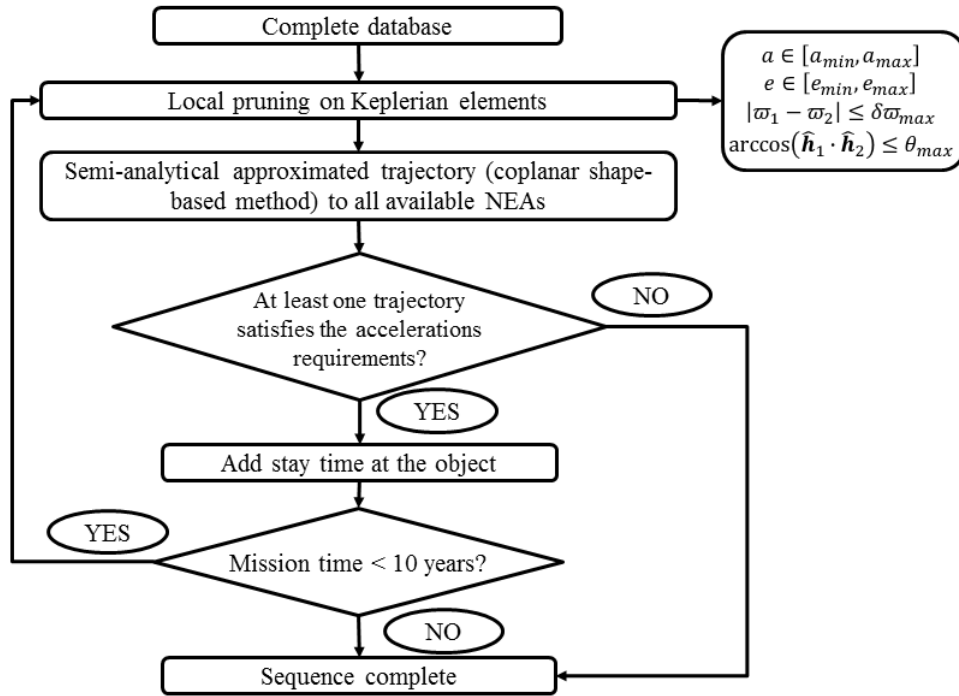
Complete database

Local pruning on Keplerian elements

$a \in [a_{min}, a_{max}]$
$e \in [e_{min}, e_{max}]$
$|\varpi_1 - \varpi_2| \leq \delta\varpi_{max}$
$\arccos(\hat{\boldsymbol{h}}_1 \cdot \hat{\boldsymbol{h}}_2) \leq \theta_{max}$

Semi-analytical approximated trajectory (coplanar shape-based method) to all available NEAs

At least one trajectory satisfies the accelerations requirements?

NO

YES

Add stay time at the object

YES

Mission time < 10 years?

NO

Sequence complete